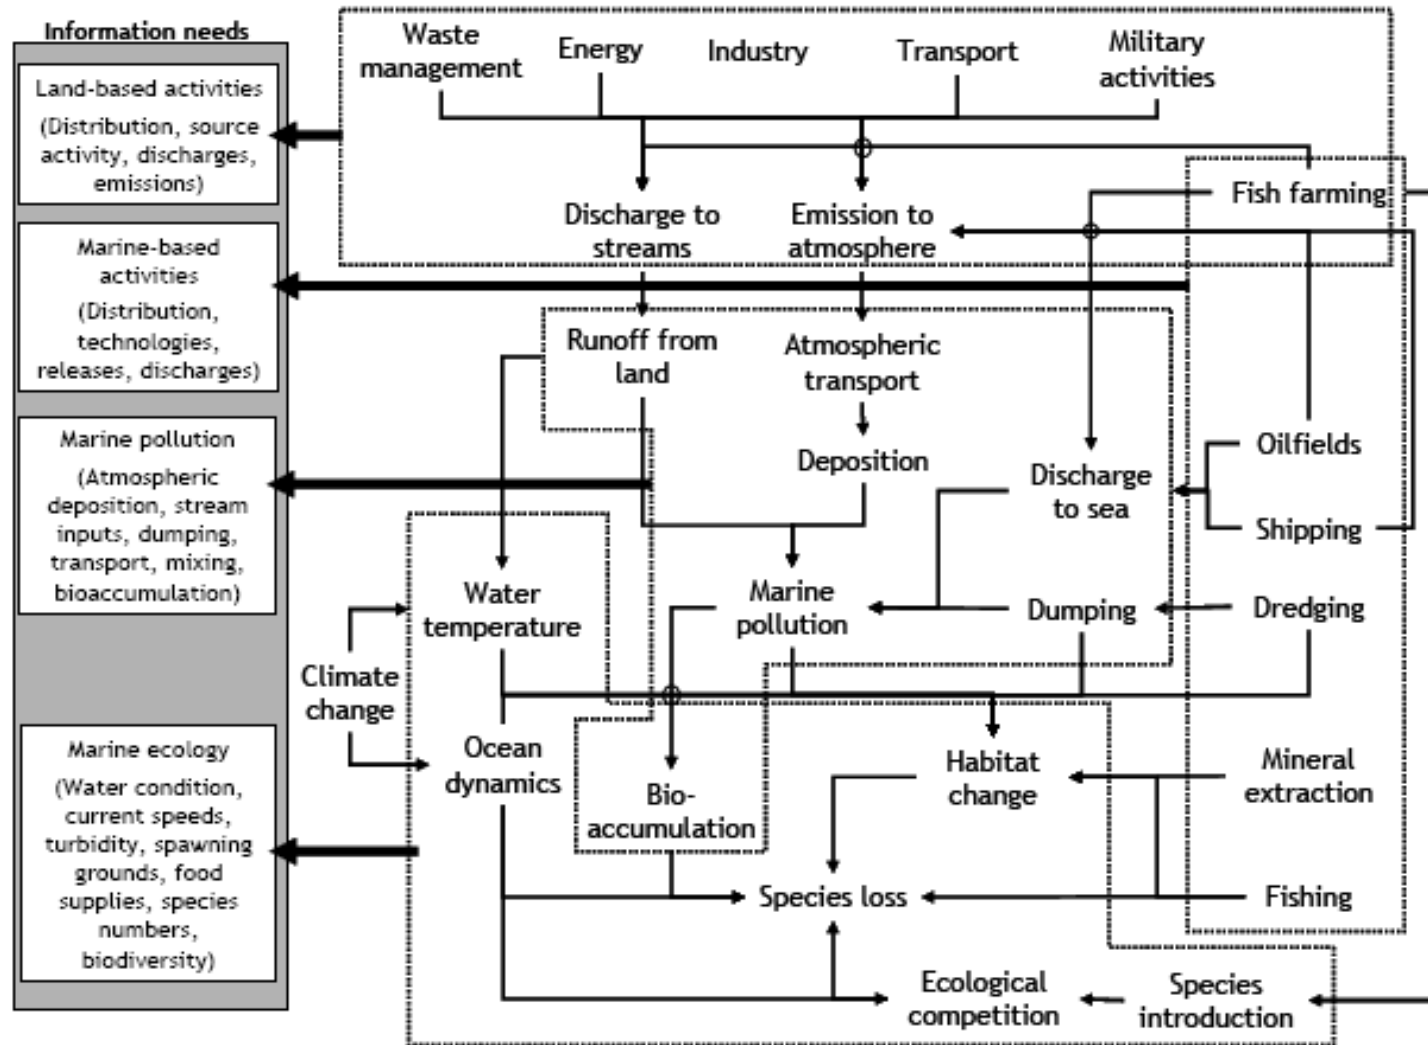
Information needs

Land-based activities
(Distribution, source activity, discharges, emissions)

Marine-based activities
(Distribution, technologies, releases, discharges)

Marine pollution
(Atmospheric deposition, stream inputs, dumping, transport, mixing, bioaccumulation)

Marine ecology
(Water condition, current speeds, turbidity, spawning grounds, food supplies, species numbers, biodiversity)

Waste management

Energy

Industry

Transport

Military activities

Discharge to streams

Emission to atmosphere

Fish farming

Runoff from land

Atmospheric transport

Deposition

Oilfields

Discharge to sea

Shipping

Water temperature

Marine pollution

Dumping

Dredging

Climate change

Ocean dynamics

Habitat change

Mineral extraction

Bio-accumulation

Species loss

Fishing

Ecological competition

Species introduction